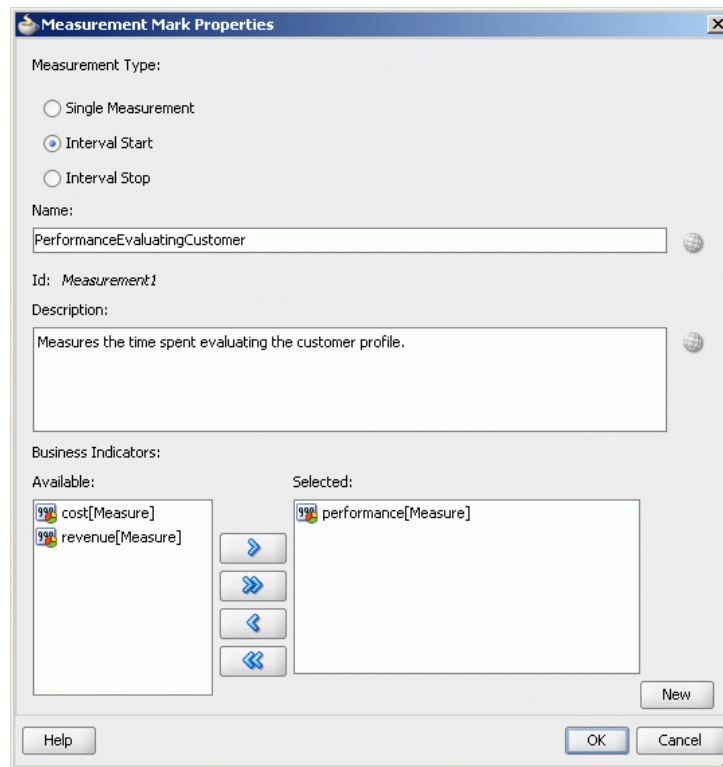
Measurement Mark Properties

Measurement Type:

Single Measurement

Interval Start

Interval Stop

Name:

PerformanceEvaluatingCustomer

Id: Measurement1

Description:

Measures the time spent evaluating the customer profile.

Business Indicators:

Available:

cost[Measure]

revenue[Measure]

Selected:

performance[Measure]

New

Help

OK

Cancel